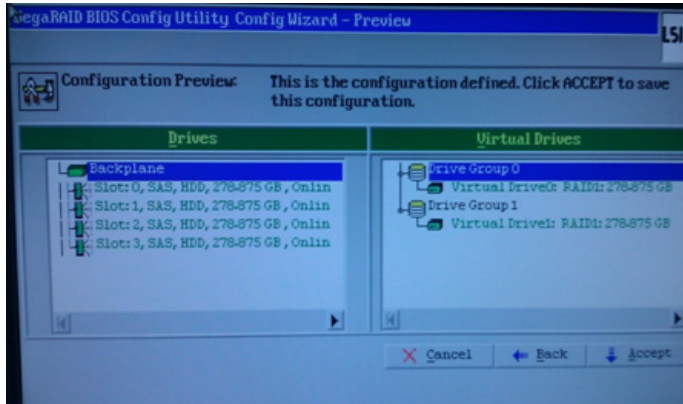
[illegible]egaRAID BIOS Config Utility Config Wizard – Preview

LSI

Configuration Preview: This is the configuration defined. Click ACCEPT to save this configuration.

Drives

Backplane
Slot: 0, SAS, HDD, 278.875 GB, Onlin
Slot: 1, SAS, HDD, 278.875 GB, Onlin
Slot: 2, SAS, HDD, 278.875 GB, Onlin
Slot: 3, SAS, HDD, 278.875 GB, Onlin

Virtual Drives

Drive Group 0
Virtual Drive0: RAID1: 278.875 GB
Drive Group 1
Virtual Drive1: RAID1: 278.875 GB

Cancel
Back
Accept